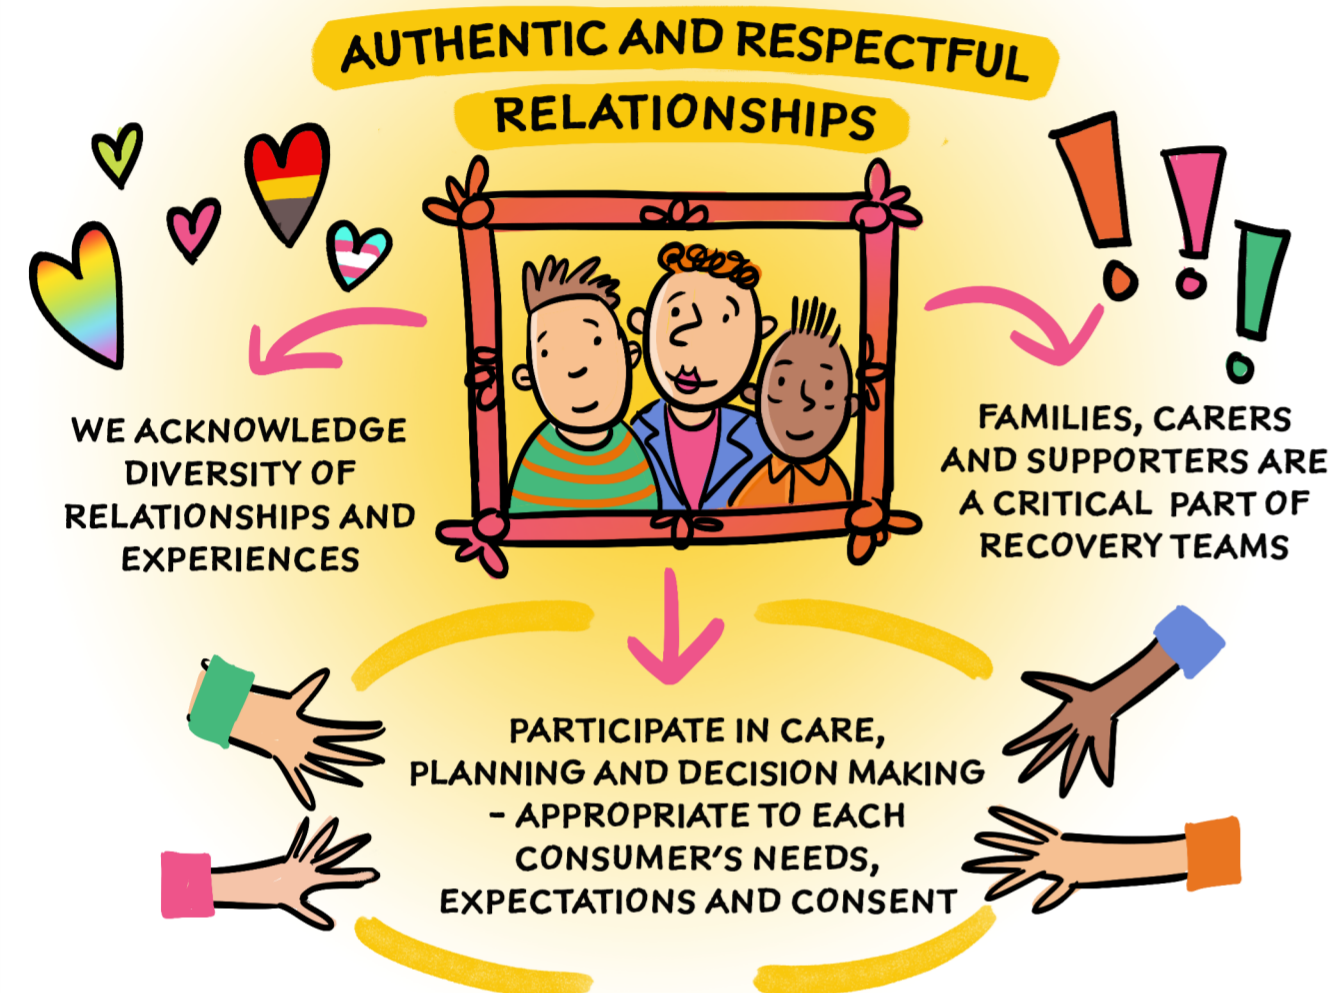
AUTHENTIC AND RESPECTFUL RELATIONSHIPS

WE ACKNOWLEDGE DIVERSITY OF RELATIONSHIPS AND EXPERIENCES

FAMILIES, CARERS AND SUPPORTERS ARE A CRITICAL PART OF RECOVERY TEAMS

PARTICIPATE IN CARE, PLANNING AND DECISION MAKING - APPROPRIATE TO EACH CONSUMER'S NEEDS, EXPECTATIONS AND CONSENT